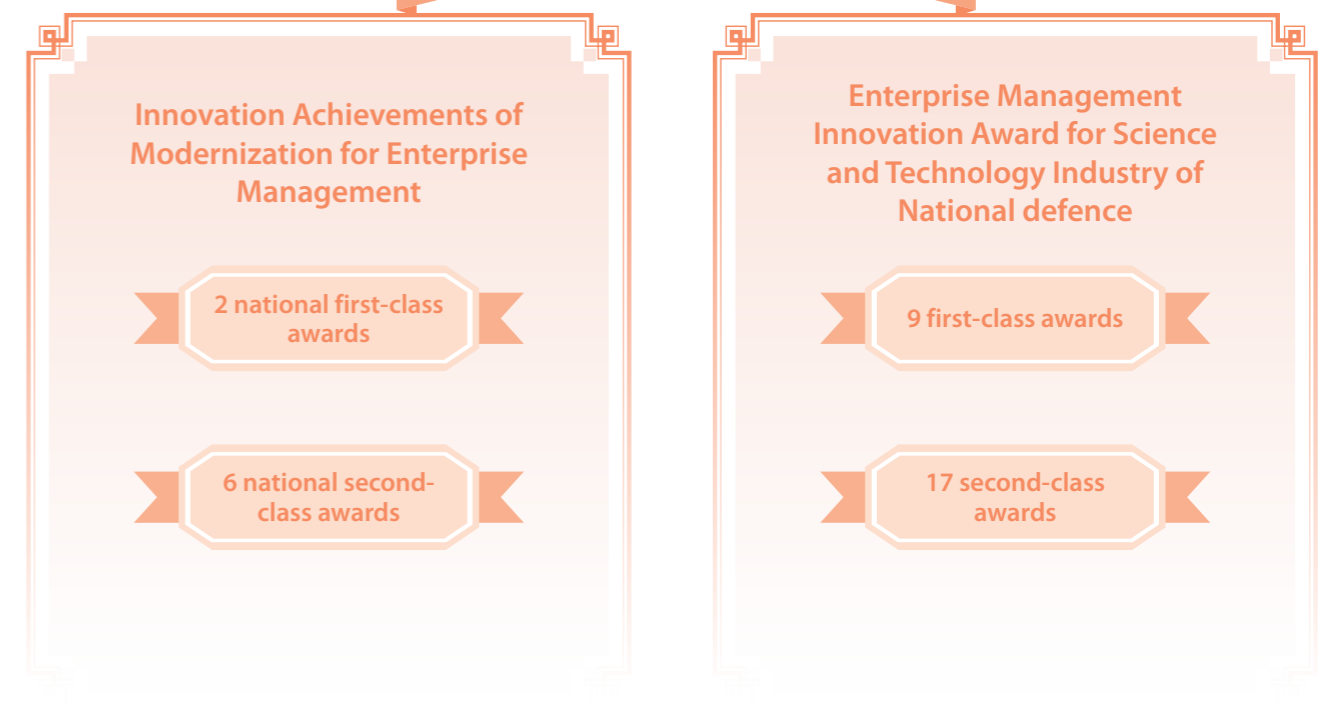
Innovation Achievements of Modernization for Enterprise Management

2 national first-class awards

6 national second-class awards

Enterprise Management Innovation Award for Science and Technology Industry of National defence

9 first-class awards

17 second-class awards